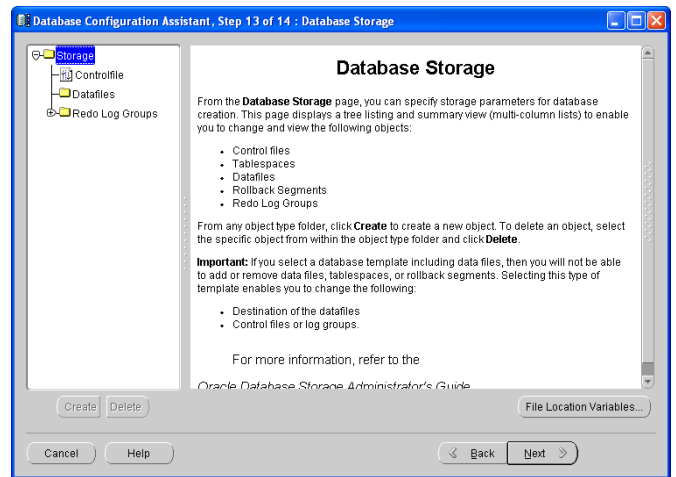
Database Configuration Assistant, Step 13 of 14 : Database Storage

Storage
Controlfile
Datafiles
Redo Log Groups

Database Storage

From the **Database Storage** page, you can specify storage parameters for database creation. This page displays a tree listing and summary view (multi-column lists) to enable you to change and view the following objects:

- Control files
- Tablespaces
- Datafiles
- Rollback Segments
- Redo Log Groups

From any object type folder, click **Create** to create a new object. To delete an object, select the specific object from within the object type folder and click **Delete**.

**Important:** If you select a database template including data files, then you will not be able to add or remove data files, tablespaces, or rollback segments. Selecting this type of template enables you to change the following:

- Destination of the datafiles
- Control files or log groups.

For more information, refer to the

Oracle Database Storage Administrator's Guide

Create Delete

File Location Variables...

Cancel Help

Back Next